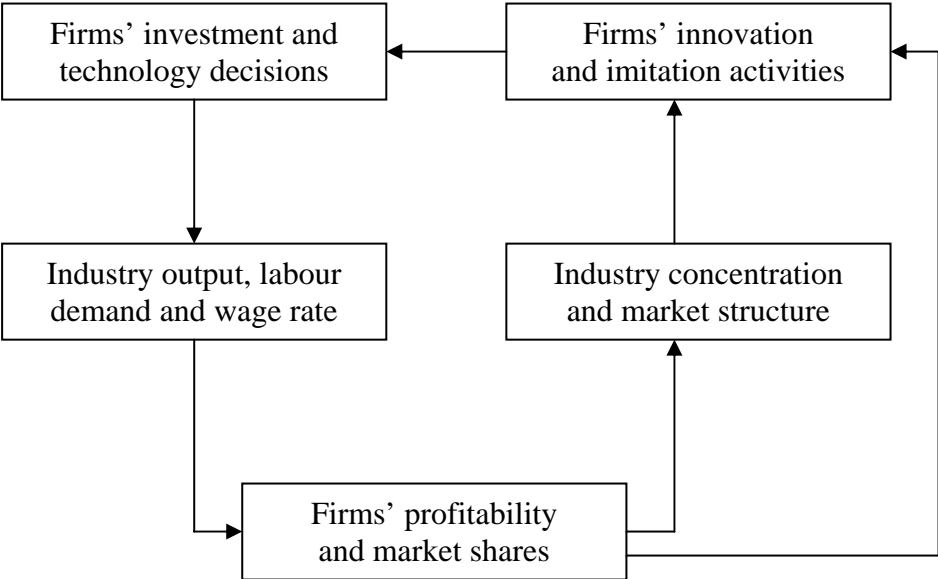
Firms' investment and technology decisions

Firms' innovation and imitation activities

Industry output, labour demand and wage rate

Industry concentration and market structure

Firms' profitability and market shares